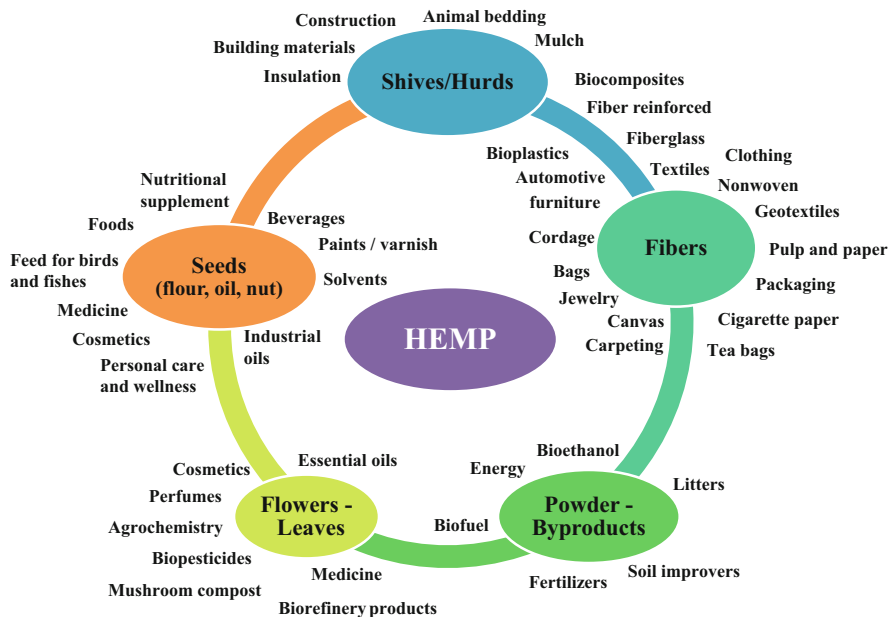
HEMP

Shives/Hurds

Construction
Animal bedding
Mulch
Building materials
Insulation
Biocomposites
Fiber reinforced
Fiberglass
Bioplastics
Automotive furniture

Fibers

Textiles
Clothing
Nonwoven
Geotextiles
Pulp and paper
Packaging
Cigarette paper
Tea bags
Cordage
Bags
Jewelry
Canvas
Carpeting

Powder - Byproducts

Bioethanol
Energy
Litters
Biofuel
Fertilizers
Soil improvers

Flowers - Leaves

Essential oils
Cosmetics
Perfumes
Agrochemistry
Biopesticides
Mushroom compost
Medicine
Biorefinery products

Seeds (flour, oil, nut)

Nutritional supplement
Foods
Beverages
Paints / varnish
Solvents
Feed for birds and fishes
Medicine
Cosmetics
Industrial oils
Personal care and wellness